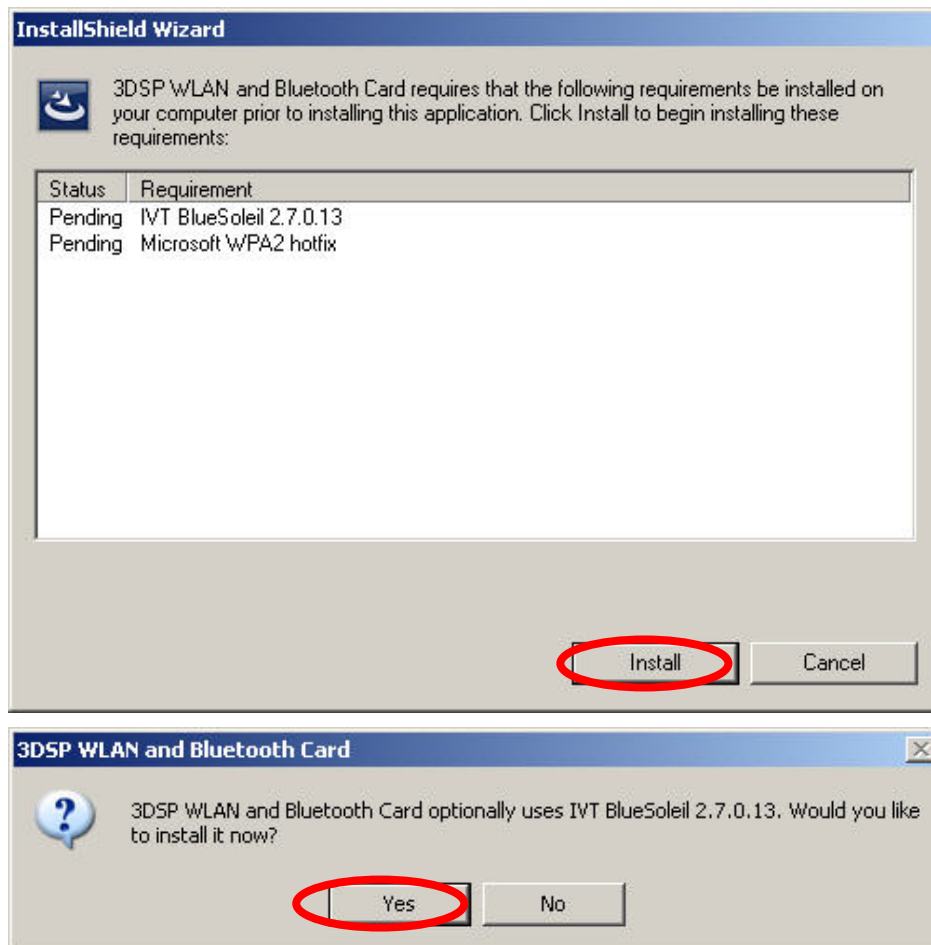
InstallShield Wizard

3DSP WLAN and Bluetooth Card requires that the following requirements be installed on your computer prior to installing this application. Click Install to begin installing these requirements:

| Status | Requirement |
|---|---|
| Pending | IVT BlueSoleil 2.7.0.13 |
| Pending | Microsoft WPA2 hotfix |

Install Cancel

3DSP WLAN and Bluetooth Card

3DSP WLAN and Bluetooth Card optionally uses IVT BlueSoleil 2.7.0.13. Would you like to install it now?

Yes No